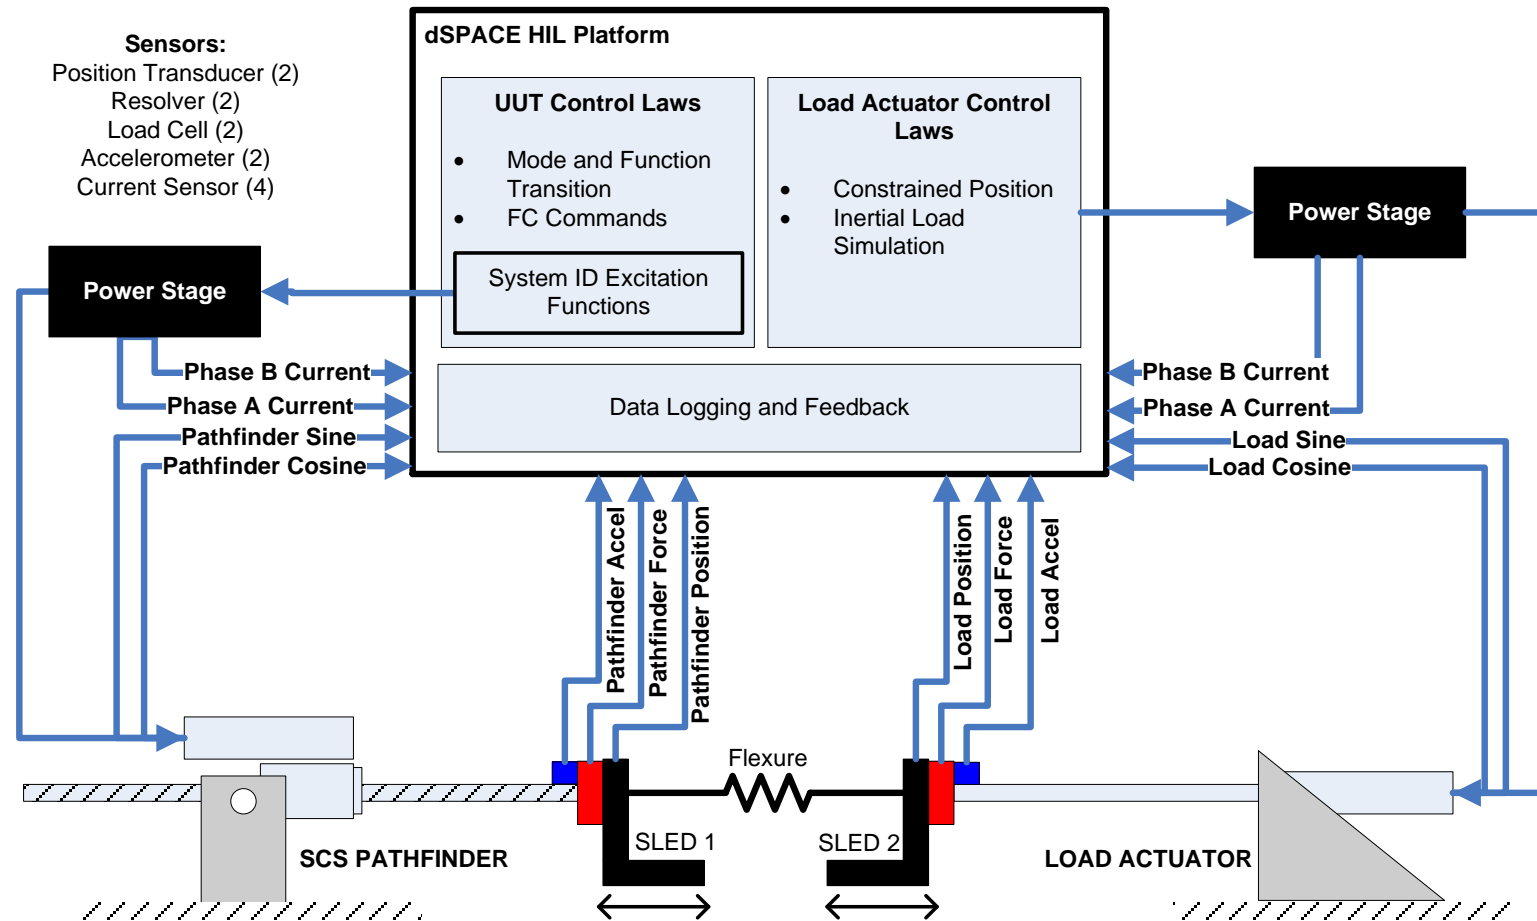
Sensors:
Position Transducer (2)
Resolver (2)
Load Cell (2)
Accelerometer (2)
Current Sensor (4)

dSPACE HIL Platform

UUT Control Laws
• Mode and Function Transition
• FC Commands

System ID Excitation Functions

Load Actuator Control Laws
• Constrained Position
• Inertial Load Simulation

Power Stage

Power Stage

Data Logging and Feedback

Phase B Current
Phase A Current
Pathfinder Sine
Pathfinder Cosine

Phase B Current
Phase A Current
Load Sine
Load Cosine

Pathfinder Accel
Pathfinder Force
Pathfinder Position

Load Position
Load Force
Load Accel

Flexure

SLED 1
SLED 2

SCS PATHFINDER
LOAD ACTUATOR